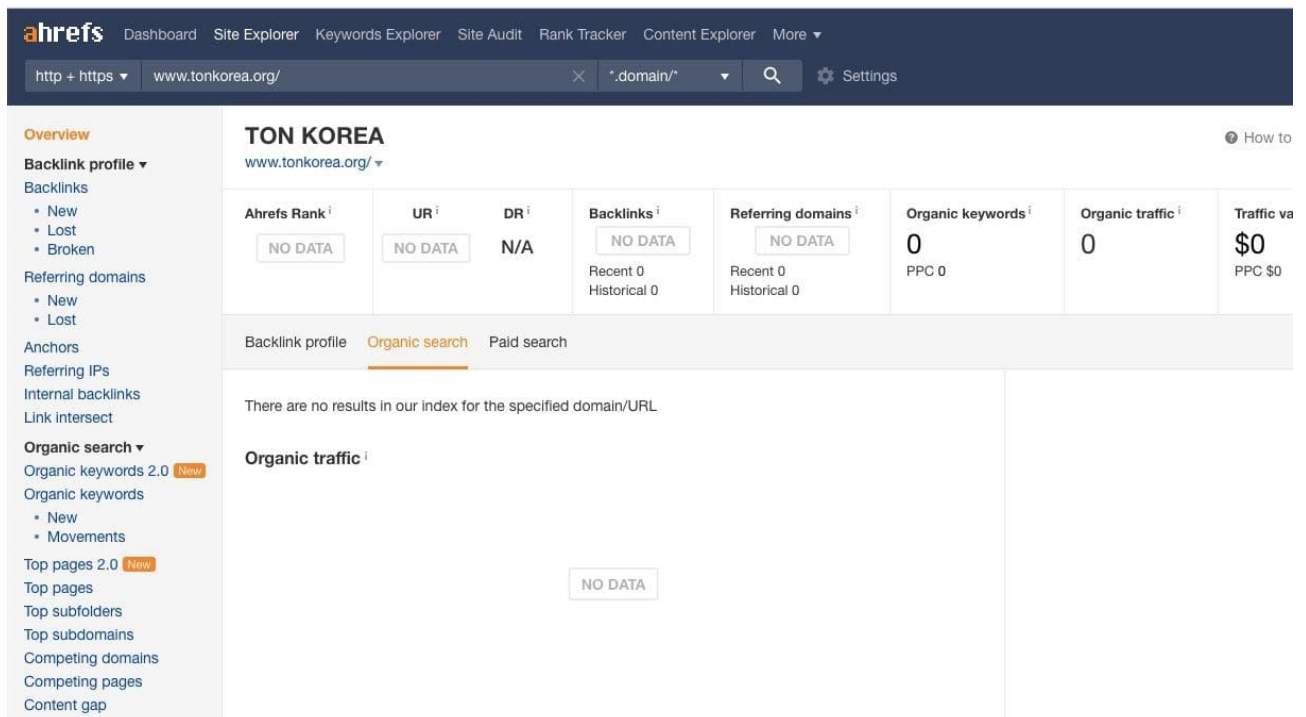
ahrefs Dashboard Site Explorer Keywords Explorer Site Audit Rank Tracker Content Explorer More ▾

http + https ▾ www.tonkorea.org/ × *.domain/* ▾ Settings

Overview
Backlink profile ▾
Backlinks
• New
• Lost
• Broken
Referring domains
• New
• Lost
Anchors
Referring IPs
Internal backlinks
Link intersect
Organic search ▾
Organic keywords 2.0 New
Organic keywords
• New
• Movements
Top pages 2.0 New
Top pages
Top subfolders
Top subdomains
Competing domains
Competing pages
Content gap

TON KOREA
www.tonkorea.org/ ▾

How to

| Ahrefs Rank i | UR i | DR i | Backlinks i | Referring domains i | Organic keywords i | Organic traffic i | Traffic va |
|---|---|---|---|---|---|---|---|
| NO DATA | NO DATA | N/A | NO DATA Recent 0 Historical 0 | NO DATA Recent 0 Historical 0 | 0 PPC 0 | 0 | $0 PPC $0 |

Backlink profile Organic search Paid search

There are no results in our index for the specified domain/URL

Organic traffic i

NO DATA